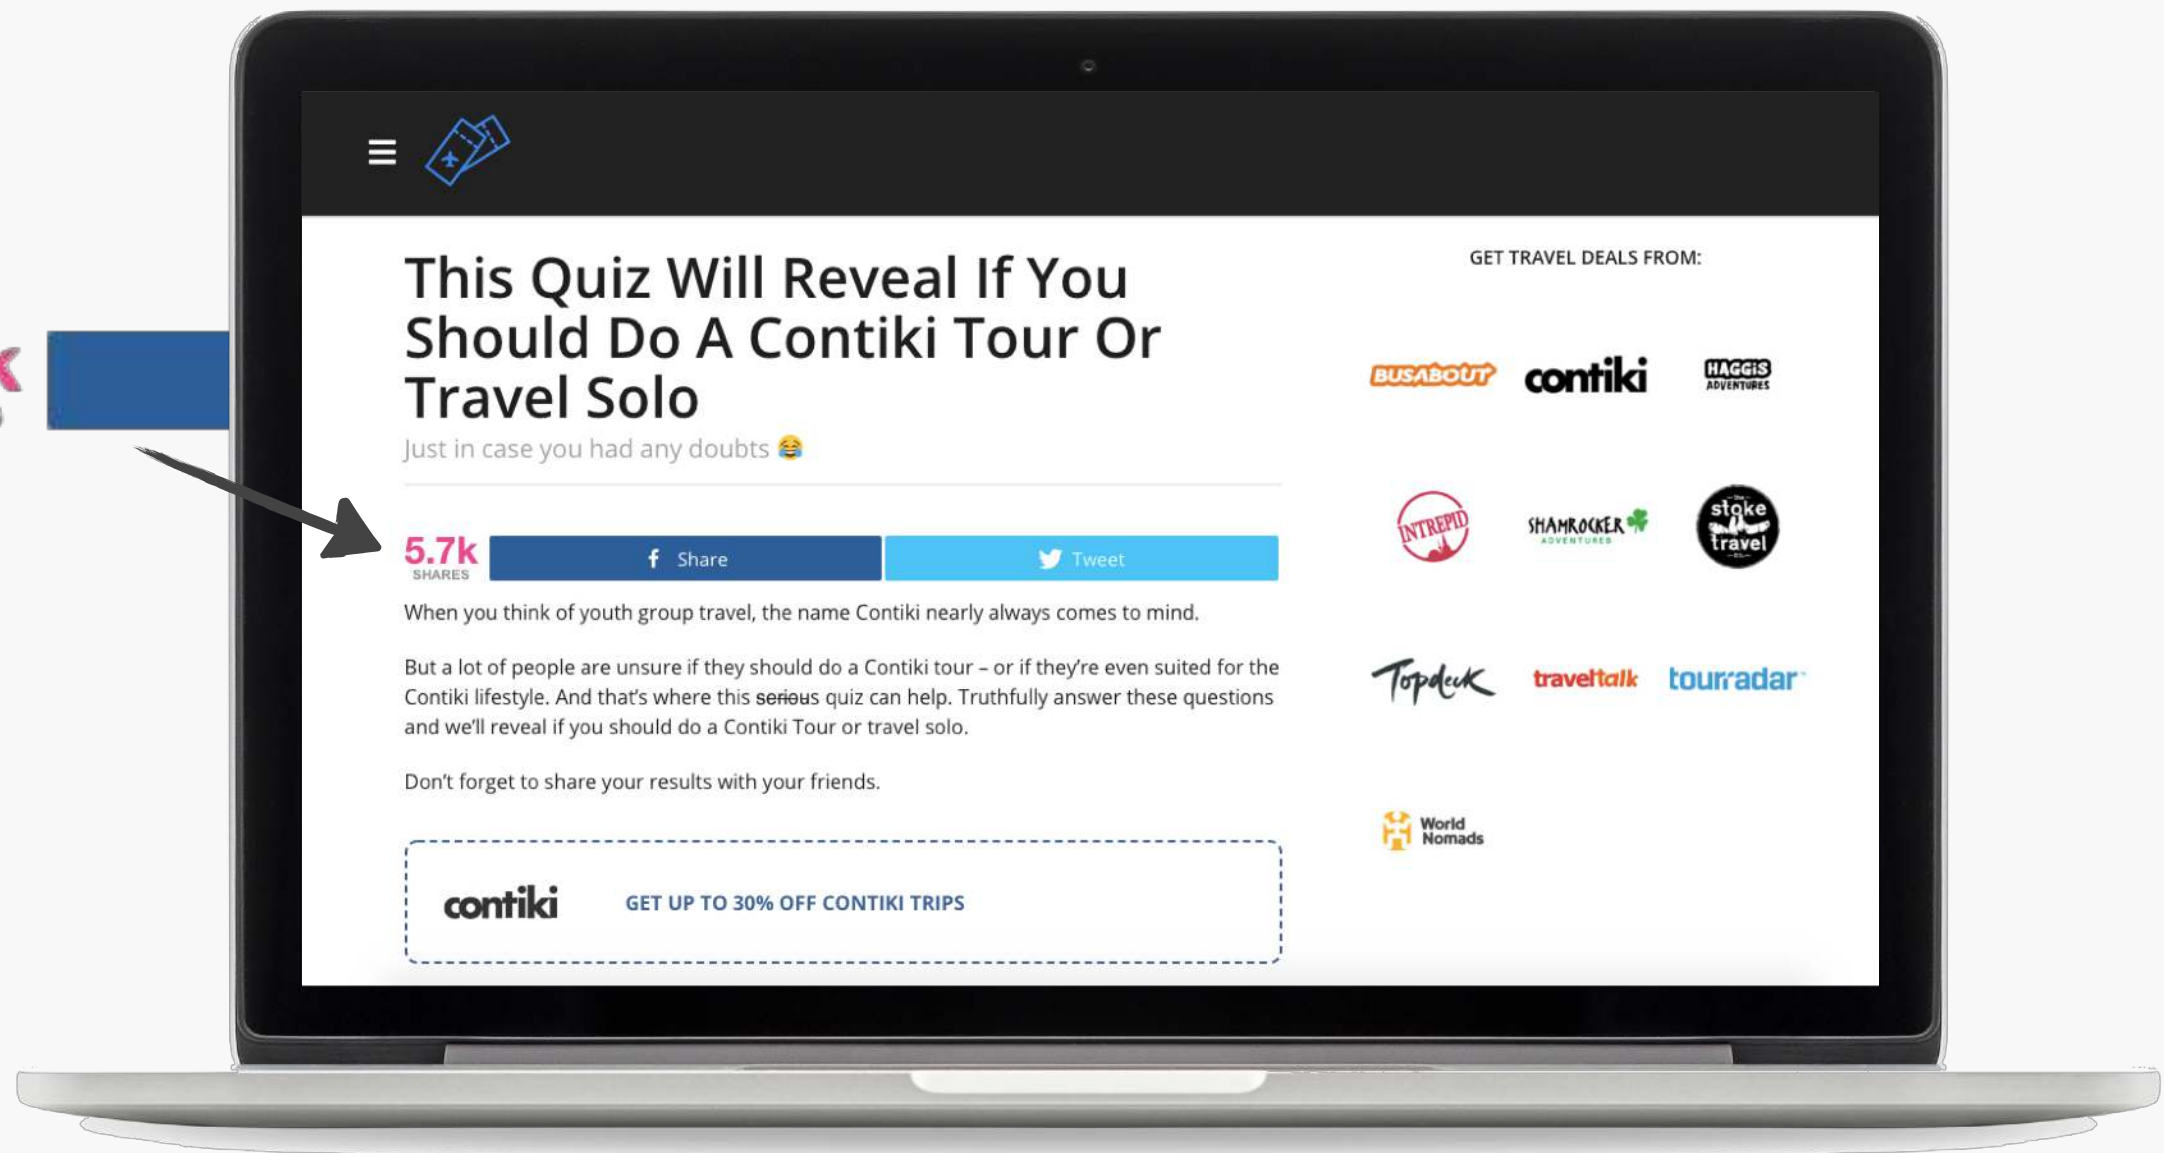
This Quiz Will Reveal If You Should Do A Contiki Tour Or Travel Solo

Just in case you had any doubts 😂

5.7k
SHARES

Share

Tweet

When you think of youth group travel, the name Contiki nearly always comes to mind.

But a lot of people are unsure if they should do a Contiki tour – or if they're even suited for the Contiki lifestyle. And that's where this ~~serious~~ quiz can help. Truthfully answer these questions and we'll reveal if you should do a Contiki Tour or travel solo.

Don't forget to share your results with your friends.

contiki GET UP TO 30% OFF CONTIKI TRIPS

GET TRAVEL DEALS FROM:

BUSABOUT

contiki

HAGGIS ADVENTURES

INTREPID

SHAMROCKER ADVENTURES

stoke travel

Topdeck

traveltalk

tourradar

World Nomads